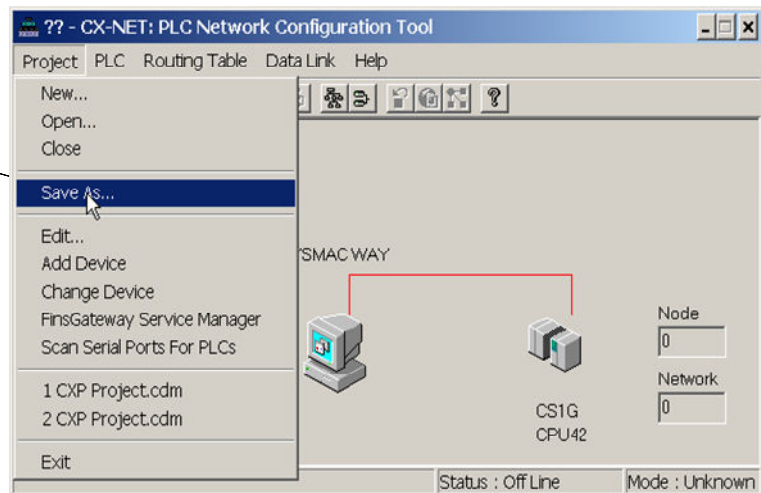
?? - CX-NET: PLC Network Configuration Tool

Project PLC Routing Table Data Link Help

New...
Open...
Close

Save As...

Edit...
Add Device
Change Device
FinsGateway Service Manager
Scan Serial Ports For PLCs

1 CXP Project.cdm
2 CXP Project.cdm

Exit

YSMAC WAY

Node
0

Network
0

CS1G
CPU42

Status : Off Line

Mode : Unknown